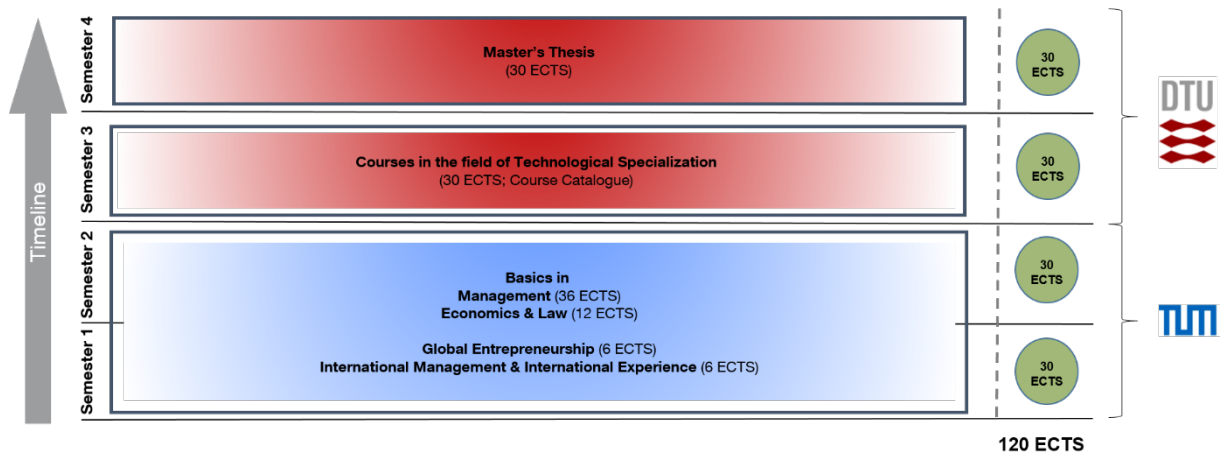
Timeline

Semester 4

Master's Thesis
(30 ECTS)

30 ECTS

Semester 3

Courses in the field of Technological Specialization
(30 ECTS; Course Catalogue)

30 ECTS

DTU

Semester 2

Semester 1

Basics in
Management (36 ECTS)
Economics & Law (12 ECTS)

Global Entrepreneurship (6 ECTS)
International Management & International Experience (6 ECTS)

30 ECTS

30 ECTS

TUM

120 ECTS